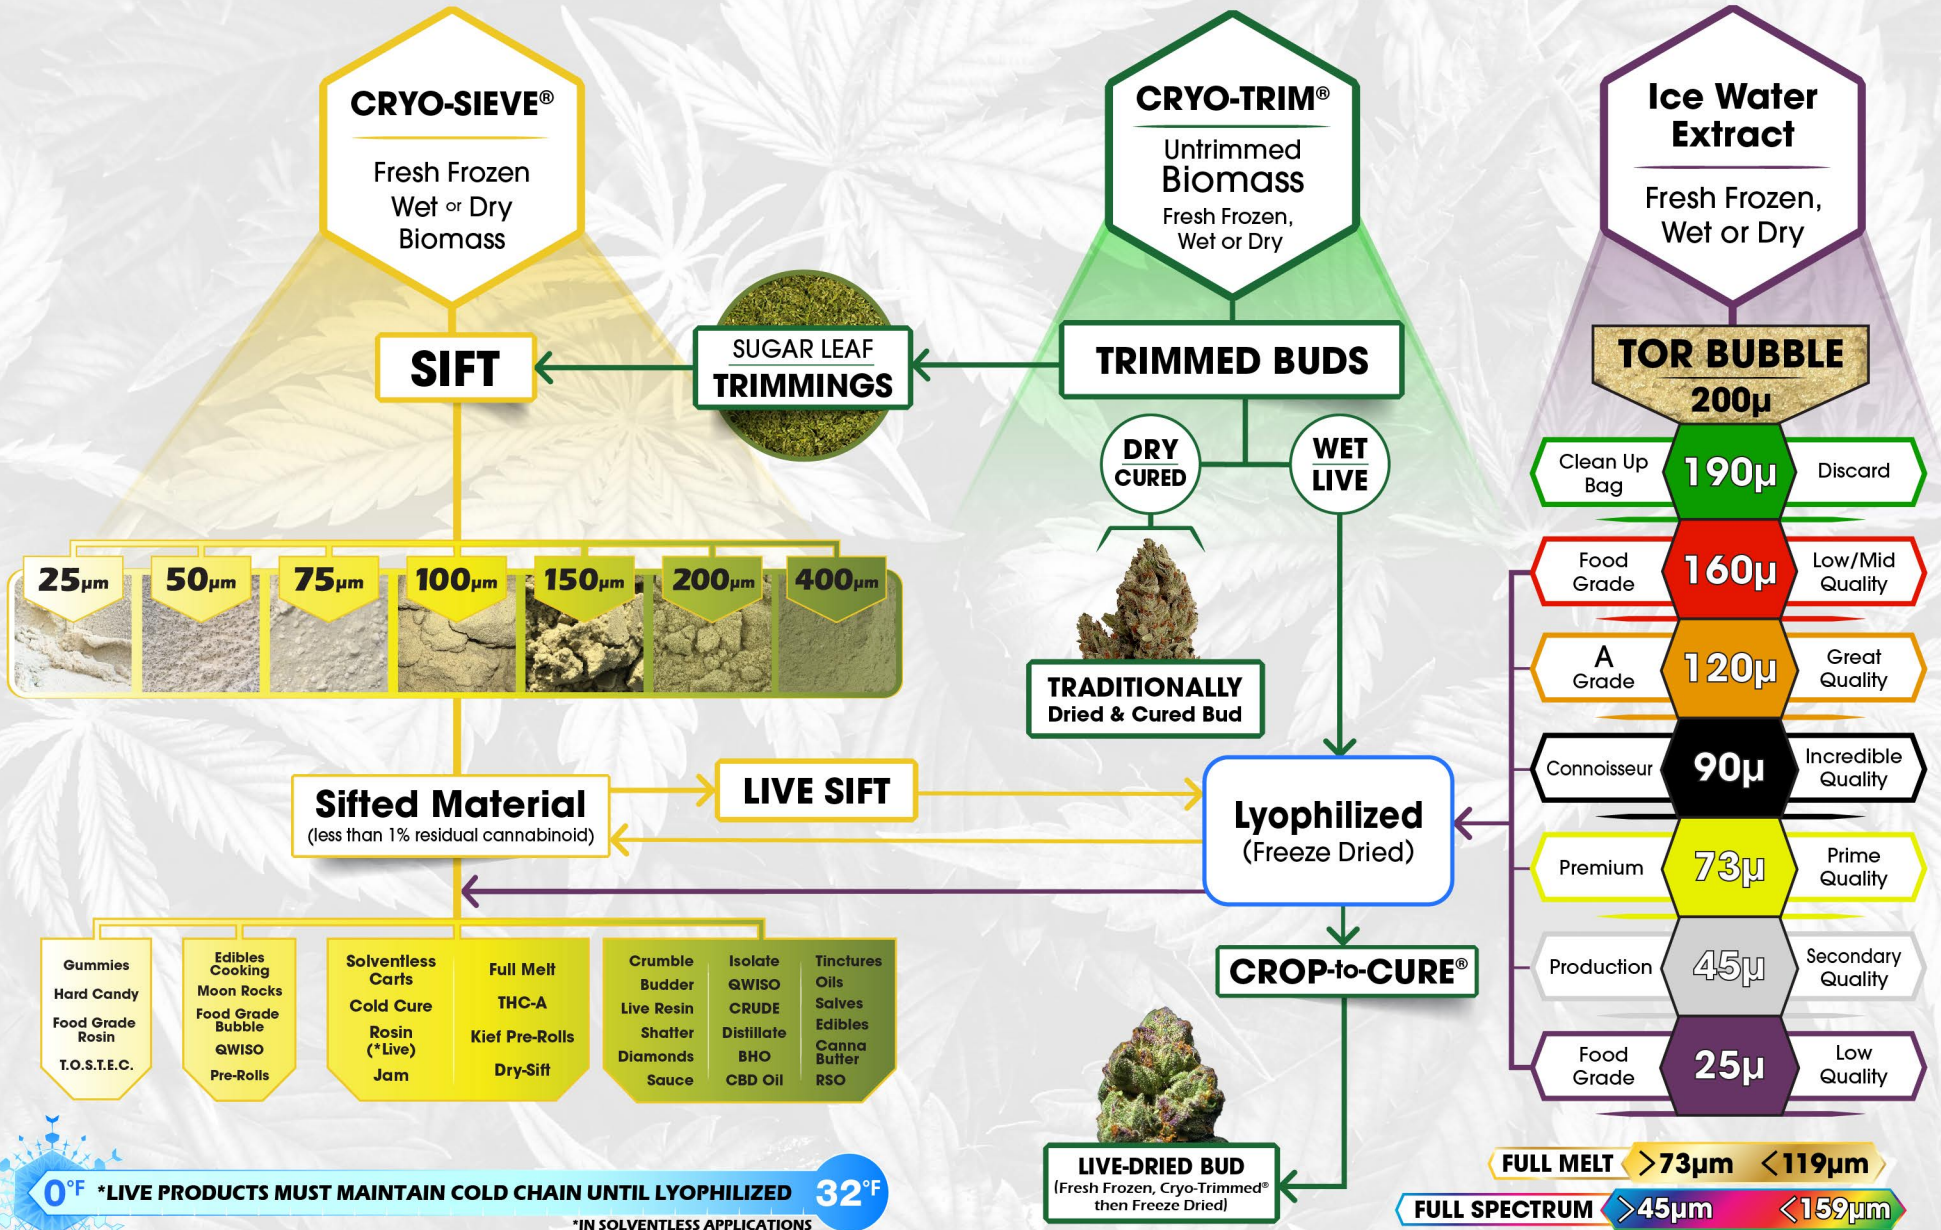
CRYO-SIEVE®

Fresh Frozen Wet or Dry Biomass

CRYO-TRIM®

Untrimmed Biomass Fresh Frozen, Wet or Dry

Ice Water Extract

Fresh Frozen, Wet or Dry

SIFT

SUGAR LEAF TRIMMINGS

TRIMMED BUDS

TOR BUBBLE 200µ

DRY CURED

WET LIVE

| Clean Up Bag | 190µ | Discard |
|---|---|---|
| Food Grade | 160µ | Low/Mid Quality |
| A Grade | 120µ | Great Quality |
| Connoisseur | 90µ | Incredible Quality |
| Premium | 73µ | Prime Quality |
| Production | 45µ | Secondary Quality |
| Food Grade | 25µ | Low Quality |

25µm 50µm 75µm 100µm 150µm 200µm 400µm

TRADITIONALLY Dried & Cured Bud

Sifted Material (less than 1% residual cannabinoid)

LIVE SIFT

Lyophilized (Freeze Dried)

CROP-to-CURE®

Gummies
Hard Candy
Food Grade Rosin
T.O.S.T.E.C.

Edibles Cooking
Moon Rocks
Food Grade Bubble
QWISO
Pre-Rolls

Solventless Carts
Cold Cure
Rosin (*Live)
Jam

Full Melt
THC-A
Kief Pre-Rolls
Dry-Sift

Crumble
Budder
Live Resin
Shatter
Diamonds
Sauce

Isolate
QWISO
CRUDE
Distillate
BHO
CBD Oil

Tinctures
Oils
Salves
Edibles
Canna Butter
RSO

LIVE-DRIED BUD (Fresh Frozen, Cryo-Trimmed® then Freeze Dried)

FULL MELT >73µm <119µm

FULL SPECTRUM >45µm <159µm

0°F *LIVE PRODUCTS MUST MAINTAIN COLD CHAIN UNTIL LYOPHILIZED 32°F

*IN SOLVENTLESS APPLICATIONS